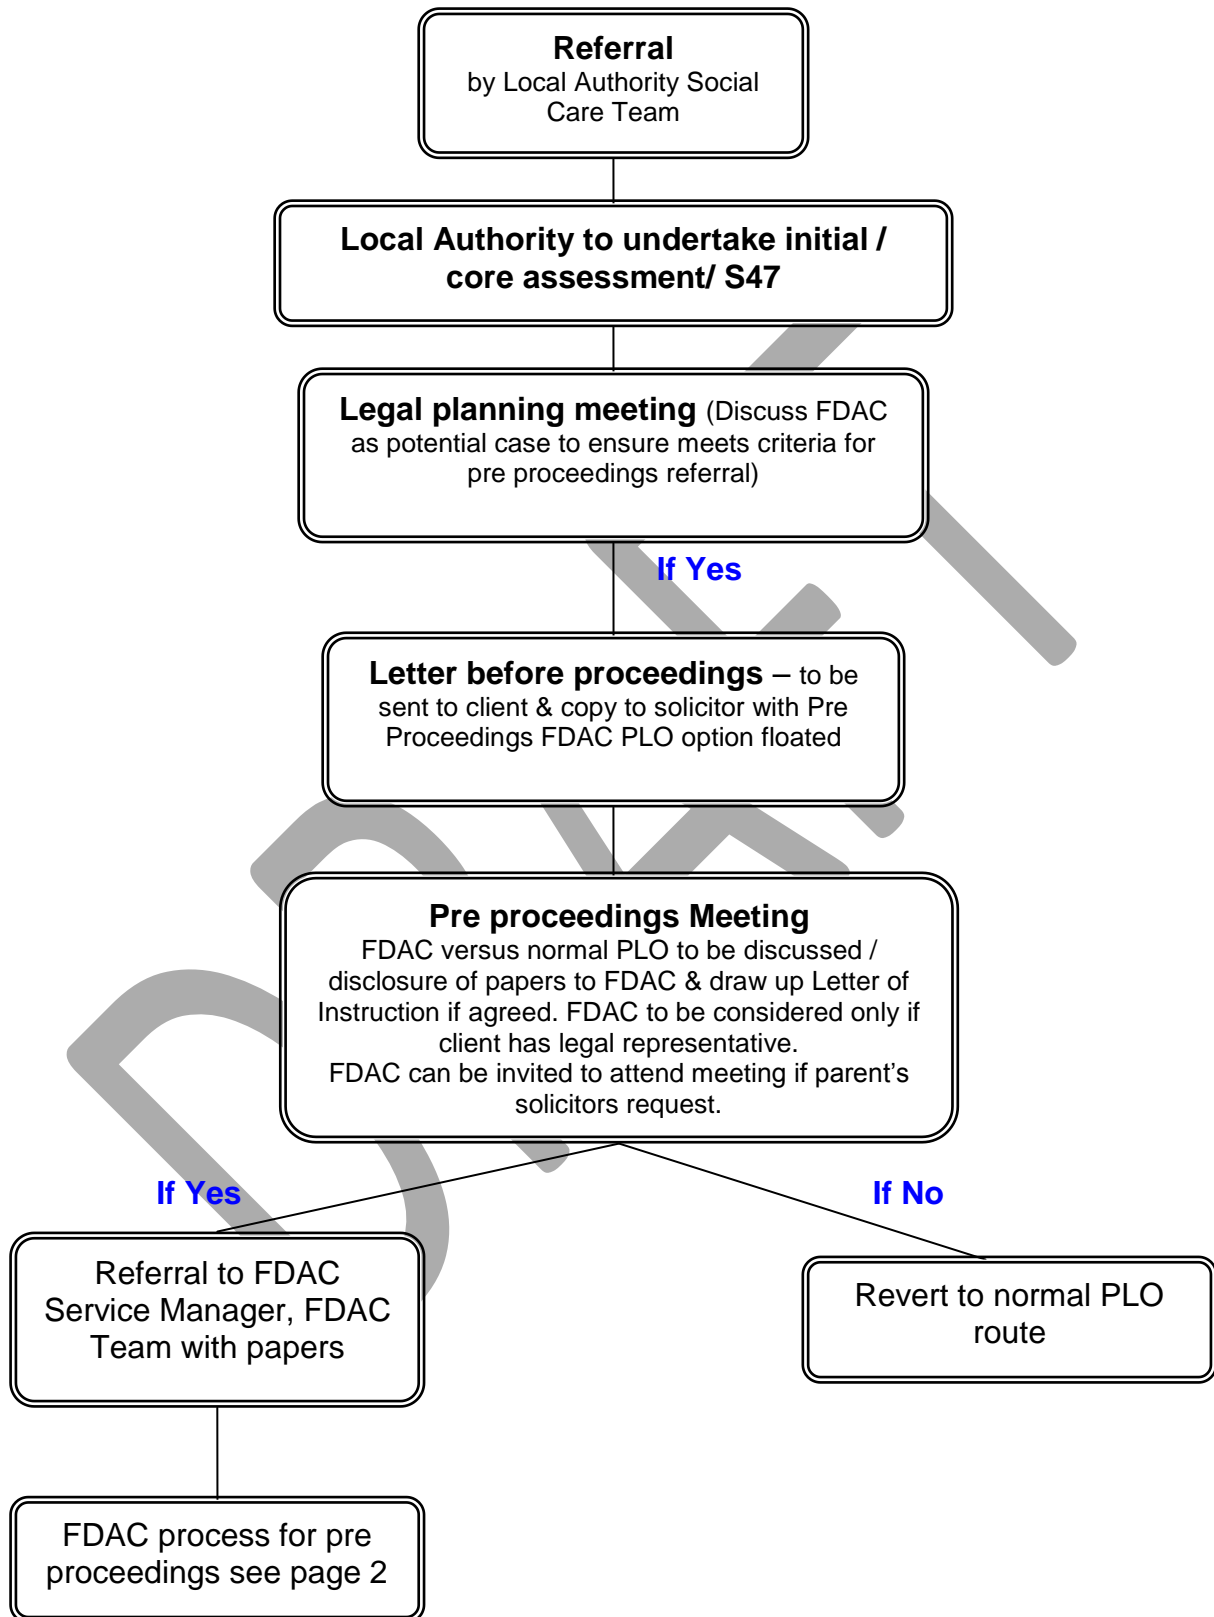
Referral
by Local Authority Social Care Team

Local Authority to undertake initial / core assessment/ S47

Legal planning meeting (Discuss FDAC as potential case to ensure meets criteria for pre proceedings referral)

If Yes

Letter before proceedings – to be sent to client & copy to solicitor with Pre Proceedings FDAC PLO option floated

Pre proceedings Meeting
FDAC versus normal PLO to be discussed / disclosure of papers to FDAC & draw up Letter of Instruction if agreed. FDAC to be considered only if client has legal representative.
FDAC can be invited to attend meeting if parent's solicitors request.

If Yes

If No

Referral to FDAC Service Manager, FDAC Team with papers

Revert to normal PLO route

FDAC process for pre proceedings see page 2

DRAFT